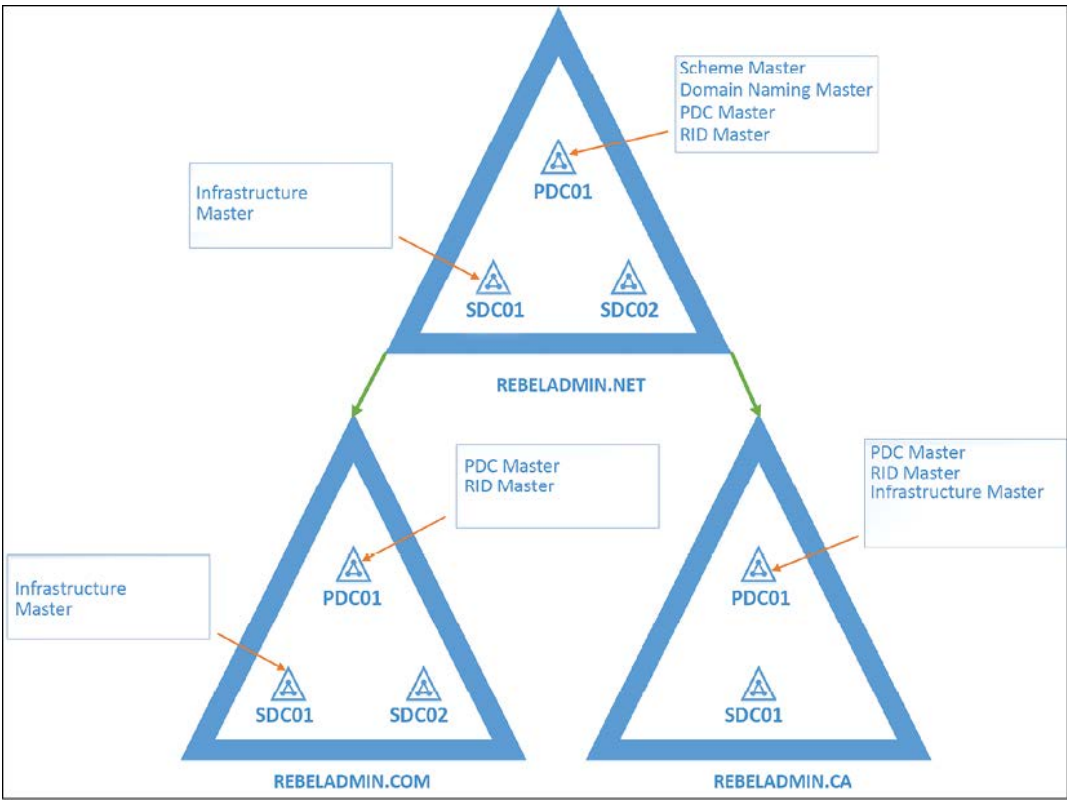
Scheme Master
Domain Naming Master
PDC Master
RID Master

Infrastructure Master

PDC01

SDC01

SDC02

REBELADMIN.NET

PDC Master
RID Master

Infrastructure Master

PDC01

SDC01

SDC02

REBELADMIN.COM

PDC Master
RID Master
Infrastructure Master

PDC01

SDC01

REBELADMIN.CA